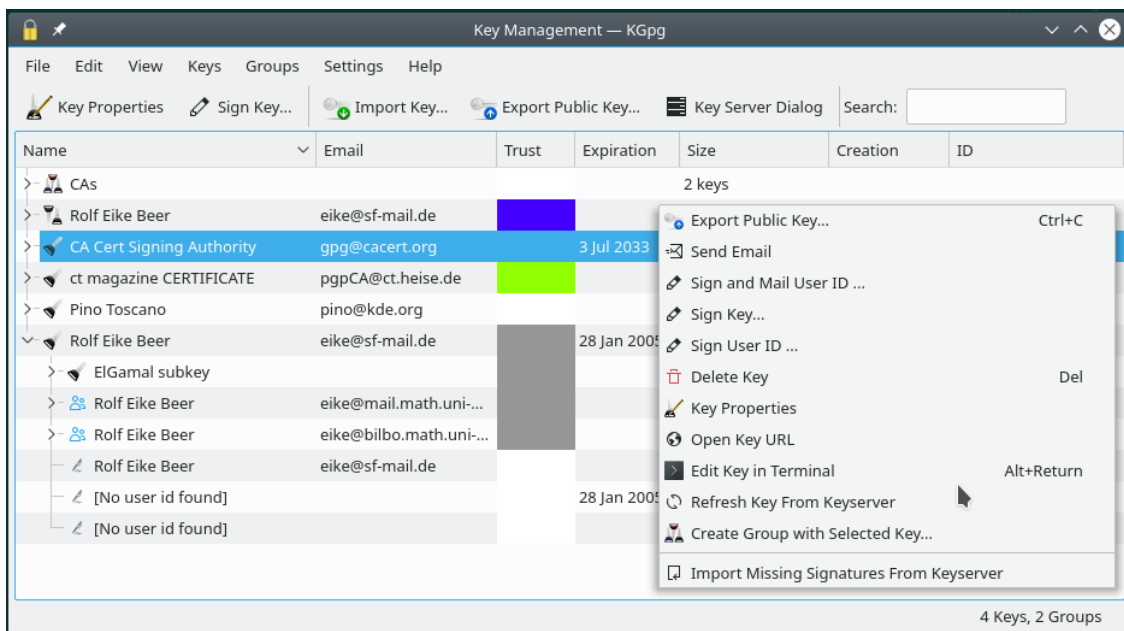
Key Management — KGpg

File Edit View Keys Groups Settings Help

Key Properties Sign Key... Import Key... Export Public Key... Key Server Dialog Search:

| Name | Email | Trust | Expiration | Size | Creation | ID |
|---|---|---|---|---|---|---|
| CAs | | | | 2 keys | | |
| Rolf Eike Beer | eike@sf-mail.de | | | | | |
| CA Cert Signing Authority | gpg@cacert.org | | 3 Jul 2033 | | | |
| ct magazine CERTIFICATE | pgpCA@ct.heise.de | | | | | |
| Pino Toscano | pino@kde.org | | | | | |
| Rolf Eike Beer | eike@sf-mail.de | | 28 Jan 2005 | | | |
| ElGamal subkey | | | | | | |
| Rolf Eike Beer | eike@mail.math.uni-... | | | | | |
| Rolf Eike Beer | eike@bilbo.math.uni-... | | | | | |
| Rolf Eike Beer | eike@sf-mail.de | | | | | |
| [No user id found] | | | 28 Jan 2005 | | | |
| [No user id found] | | | | | | |

Export Public Key... Ctrl+C
Send Email
Sign and Mail User ID ...
Sign Key...
Sign User ID ...
Delete Key Del
Key Properties
Open Key URL
Edit Key in Terminal Alt+Return
Refresh Key From Keyserver
Create Group with Selected Key...
Import Missing Signatures From Keyserver

4 Keys, 2 Groups